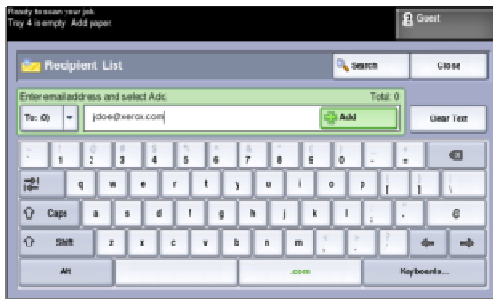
Ready to scan your job.
Tray 4 is empty. Add paper

Guest

Recipient List

Search

Close

Enter email address and select Add.

Total: 0

To: (0)

jdoe@xerox.com

Add

Clear Text

1
2
3
4
5
6
7
8
9
0
-
=

q
w
e
r
t
y
u
i
o
p
[
]
\

Caps
a
s
d
f
g
h
j
k
l
;
'

Shift
z
x
c
v
b
n
m
,
.
/

Alt

.com

Keyboards...